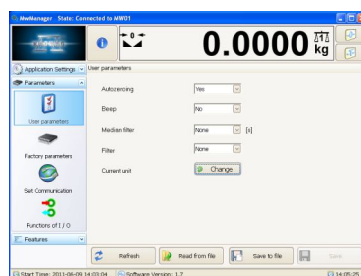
MwManager State: Connected to MW01

0.0000 kg

Application Settings
Parameters
User parameters
Factory parameters
Set Communication
Functions of I / O
Features

User parameters

Autozeroing Yes
Beep No
Median filter None [s]
Filter None
Current unit Change

Refresh
Read from file
Save to file
Save

Start Time: 2011-06-09 14:03:04
Software Version: 1.7
14:05:25